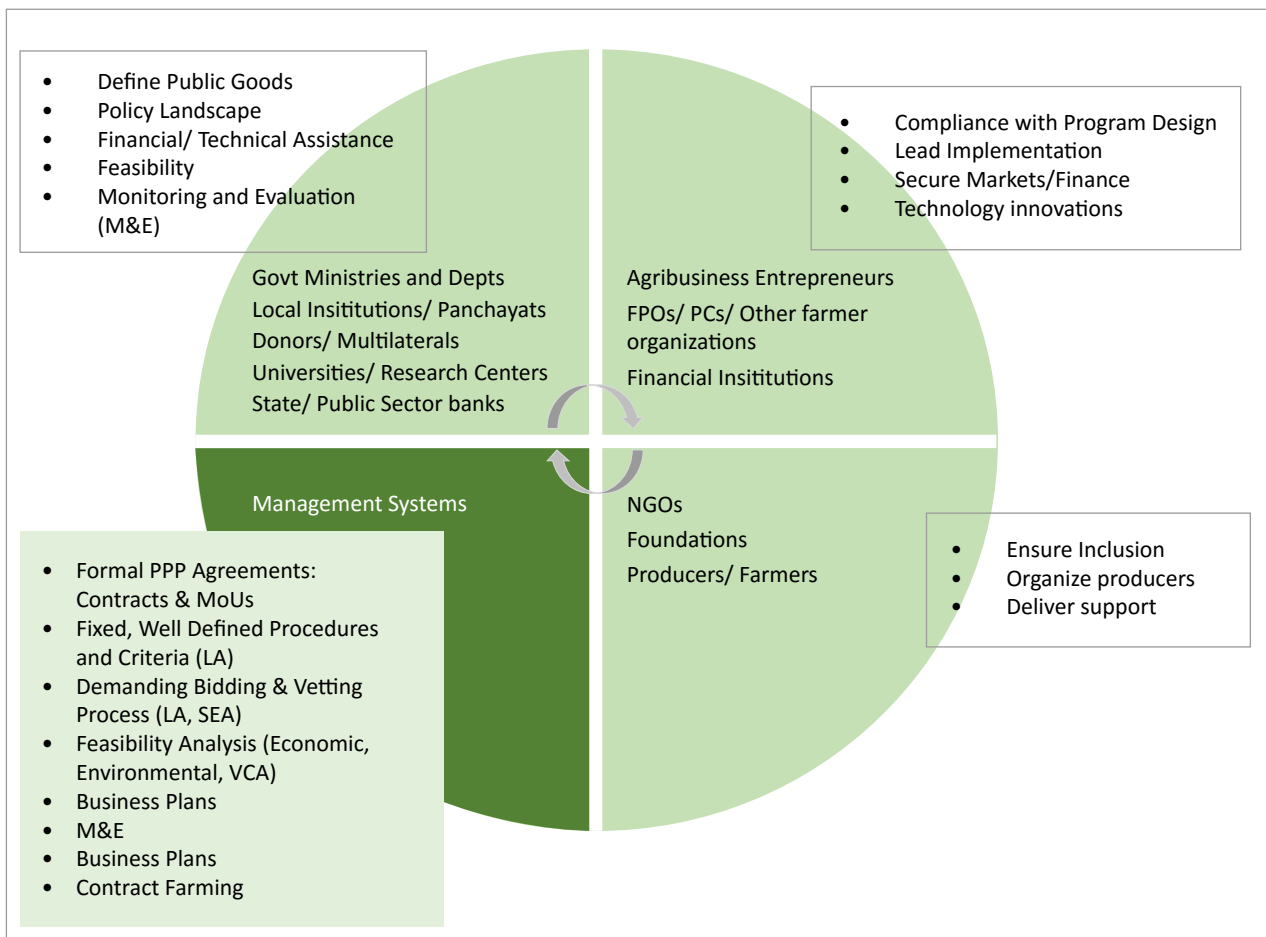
- Define Public Goods
- Policy Landscape
- Financial/ Technical Assistance
- Feasibility
- Monitoring and Evaluation (M&E)

- Compliance with Program Design
- Lead Implementation
- Secure Markets/Finance
- Technology innovations

Govt Ministries and Depts
Local Insititutions/ Panchayats
Donors/ Multilaterals
Universities/ Research Centers
State/ Public Sector banks

Agribusiness Entrepreneurs
FPOs/ PCs/ Other farmer organizations
Financial Insititutions

Management Systems

NGOs
Foundations
Producers/ Farmers

- Ensure Inclusion
- Organize producers
- Deliver support

- Formal PPP Agreements: Contracts & MoUs
- Fixed, Well Defined Procedures and Criteria (LA)
- Demanding Bidding & Vetting Process (LA, SEA)
- Feasibility Analysis (Economic, Environmental, VCA)
- Business Plans
- M&E
- Business Plans
- Contract Farming